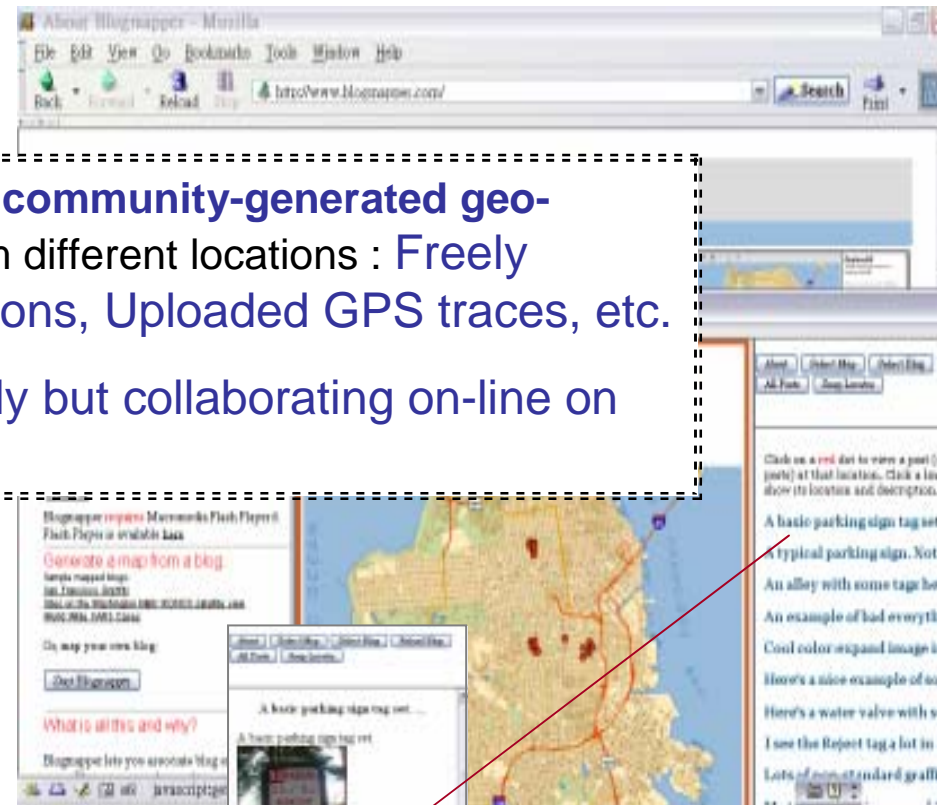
About Blogmapper - Mozilla
File Edit View Go Bookmarks Tools Window Help
Back Forward Reload Stop http://www.blogmapper.com/ Search Print

community-generated geo-
n different locations : Freely
ons, Uploaded GPS traces, etc.

ly but collaborating on-line on

Blogmapper requires Macromedia Flash Player 6. Flash Player is available here.
Generate a map from a blog
Sample mapped blogs:
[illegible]
Or, map your own blog:
Get Blogmapper
What is all this and why?
Blogmapper lets you annotate blog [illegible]

About Select Blog Select Blog Reload Blog
All Posts Zoom Location
A basic parking sign tag set...
A basic parking sign tag set.

About Select Blog Select Blog
All Posts Zoom Location
Click on a red dot to view a post (or posts) at that location. Click a link to show its location and description.
A basic parking sign tag set
A typical parking sign. Not
An alley with some tags he
An example of bad everyth
Cool color expand image i
Here's a nice example of so
Here's a water valve with s
I see the Reject tag a lot in
Lots of non-standard graffi

javascript